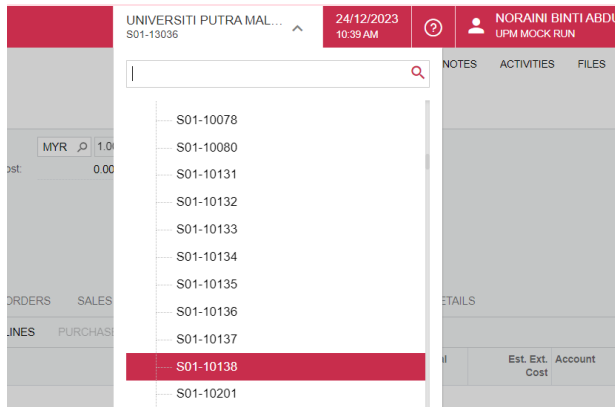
UNIVERSITI PUTRA MAL...
S01-13036

24/12/2023
10:39 AM

NORAINI BINTI ABDU
UPM MOCK RUN

NOTES ACTIVITIES FILES

MYR 1.0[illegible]
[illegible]ost: 0.0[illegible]

S01-10078
S01-10080
S01-10131
S01-10132
S01-10133
S01-10134
S01-10135
S01-10136
S01-10137
S01-10138
S01-10201

ORDERS SALES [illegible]ETAILS

LINES PURCHASE

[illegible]al Est. Ext. Cost Account